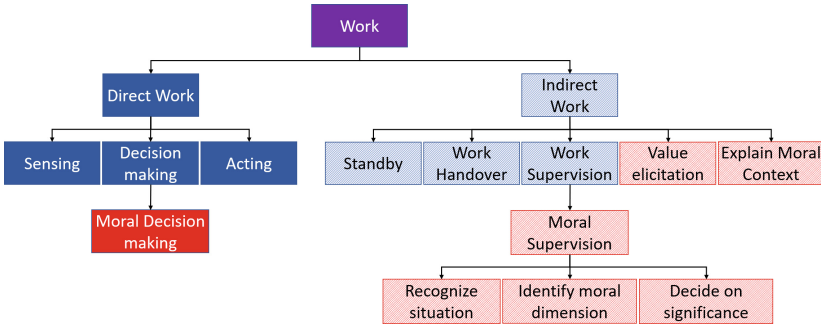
Work

Direct Work

Sensing

Decision making

Acting

Moral Decision making

Indirect Work

Standby

Work Handover

Work Supervision

Value elicitation

Explain Moral Context

Moral Supervision

Recognize situation

Identify moral dimension

Decide on significance